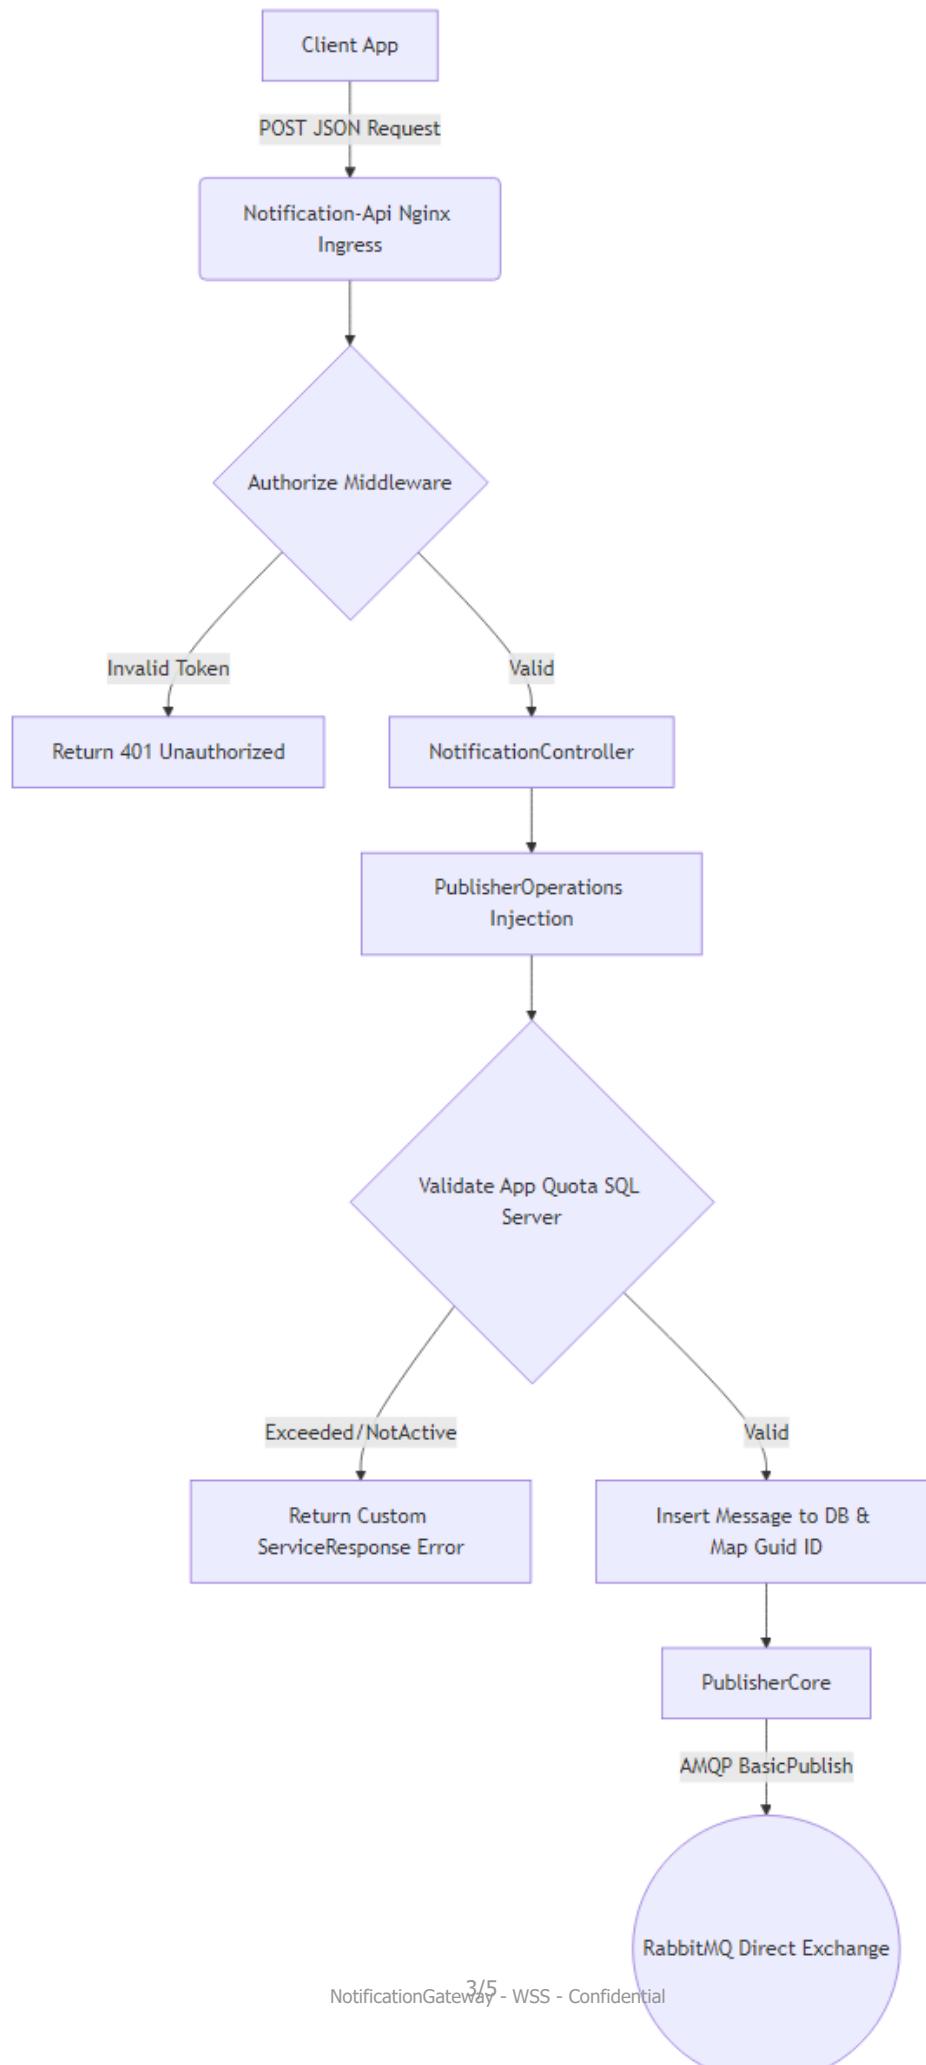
Client App

POST JSON Request

Notification-Api Nginx Ingress

Authorize Middleware

Invalid Token

Valid

Return 401 Unauthorized

NotificationController

PublisherOperations Injection

Validate App Quota SQL Server

Exceeded/NotActive

Valid

Return Custom ServiceResponse Error

Insert Message to DB & Map Guid ID

PublisherCore

AMQP BasicPublish

RabbitMQ Direct Exchange

3/5

NotificationGateway - WSS - Confidential